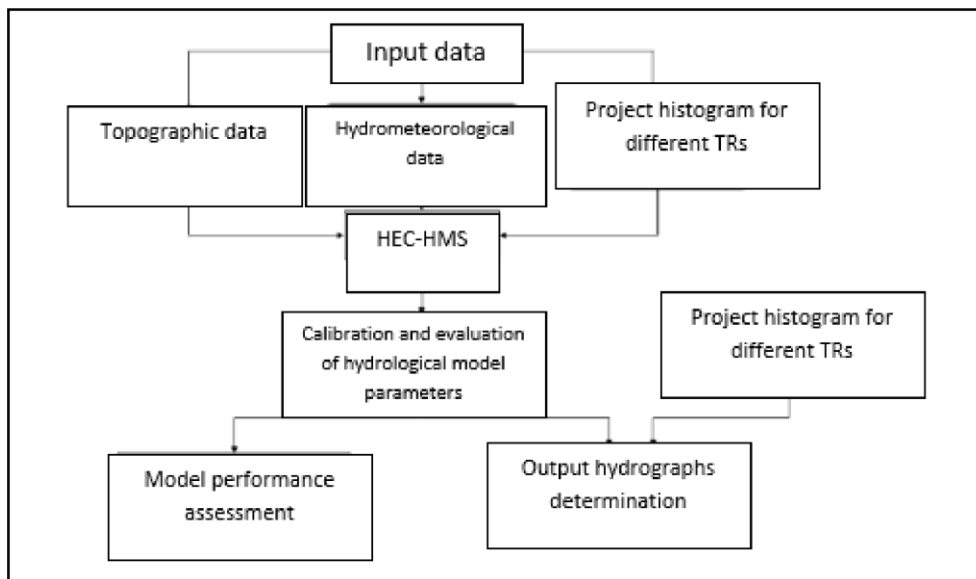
Input data

Topographic data

Hydrometeorological data

Project histogram for different TRs

HEC-HMS

Calibration and evaluation of hydrological model parameters

Project histogram for different TRs

Model performance assessment

Output hydrographs determination